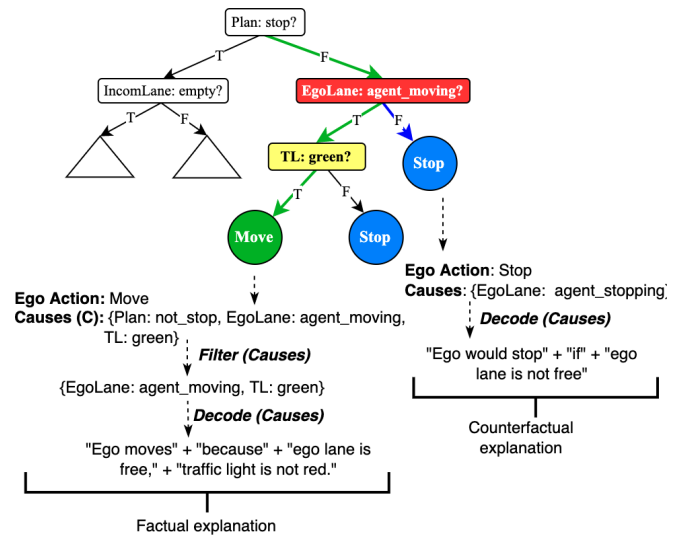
Plan: stop?

T

F

IncomLane: empty?

EgoLane: agent_moving?

T

F

T

F

TL: green?

Stop

T

F

Move

Stop

Ego Action: Stop
Causes: {EgoLane: agent_stopping}

Decode (Causes)

"Ego would stop" + "if" + "ego lane is not free"

Counterfactual explanation

Ego Action: Move
Causes (C): {Plan: not_stop, EgoLane: agent_moving, TL: green}

Filter (Causes)

{EgoLane: agent_moving, TL: green}

Decode (Causes)

"Ego moves" + "because" + "ego lane is free," + "traffic light is not red."

Factual explanation